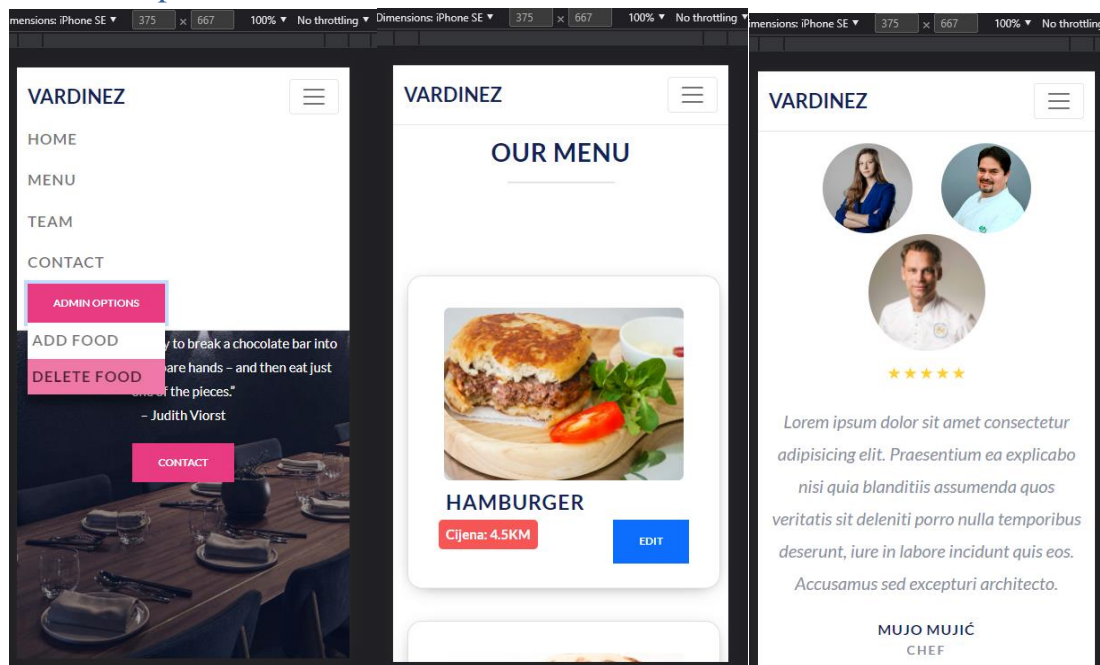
mensions: iPhone SE ▾ 375 × 667 100% ▾ No throttling ▾

VARDINEZ

HOME

MENU

TEAM

CONTACT

ADMIN OPTIONS

ADD FOOD

DELETE FOOD

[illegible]y to break a chocolate bar into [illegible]are hands – and then eat just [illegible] of the pieces."

– Judith Viorst

CONTACT

Dimensions: iPhone SE ▾ 375 × 667 100% ▾ No throttling ▾

VARDINEZ

OUR MENU

HAMBURGER

Cijena: 4.5KM

EDIT

mensions: iPhone SE ▾ 375 × 667 100% ▾ No throttlin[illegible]

VARDINEZ

★★★★★

Lorem ipsum dolor sit amet consectetur adipisicing elit. Praesentium ea explicabo nisi quia blanditiis assumenda quos veritatis sit deleniti porro nulla temporibus deserunt, iure in labore incidunt quis eos. Accusamus sed excepturi architecto.

MUJO MUJIĆ

CHEF